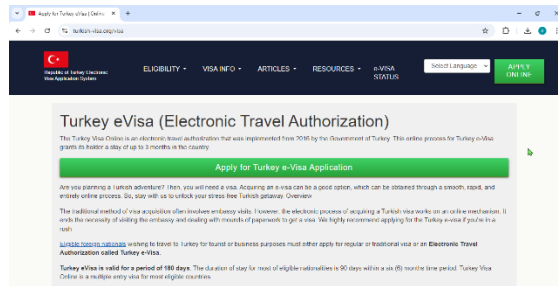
Apply for Turkey eVisa Online | ×

turkish-visa.org/visa

Republic of Turkey Electronic Visa Application System

ELIGIBILITY ▾ VISA INFO ▾ ARTICLES ▾ RESOURCES ▾ e-VISA STATUS

Select Language ▾

APPLY ONLINE

Turkey eVisa (Electronic Travel Authorization)

The Turkey Visa Online is an electronic travel authorization that was implemented from 2016 by the Government of Turkey. This online process for Turkey e-Visa grants its holder a stay of up to 3 months in the country.

Apply for Turkey e-Visa Application

Are you planning a Turkish adventure? Then, you will need a visa. Acquiring an e-visa can be a good option, which can be obtained through a smooth, rapid, and entirely online process. So, stay with us to unlock your stress free Turkish getaway. Overview

The traditional method of visa acquisition often involves embassy visits. However, the electronic process of acquiring a Turkish visa works on an online mechanism. It ends the necessity of visiting the embassy and dealing with mounds of paperwork to get a visa. We highly recommend applying for the Turkey e-visa if you're in a rush.

Eligible foreign nationals wishing to travel to Turkey for tourist or business purposes must either apply for regular or traditional visa or an Electronic Travel Authorization called Turkey e-Visa.

Turkey eVisa is valid for a period of 180 days. The duration of stay for most of eligible nationalities is 90 days within a six (6) months time period. Turkey Visa Online is a multiple entry visa for most eligible countries.